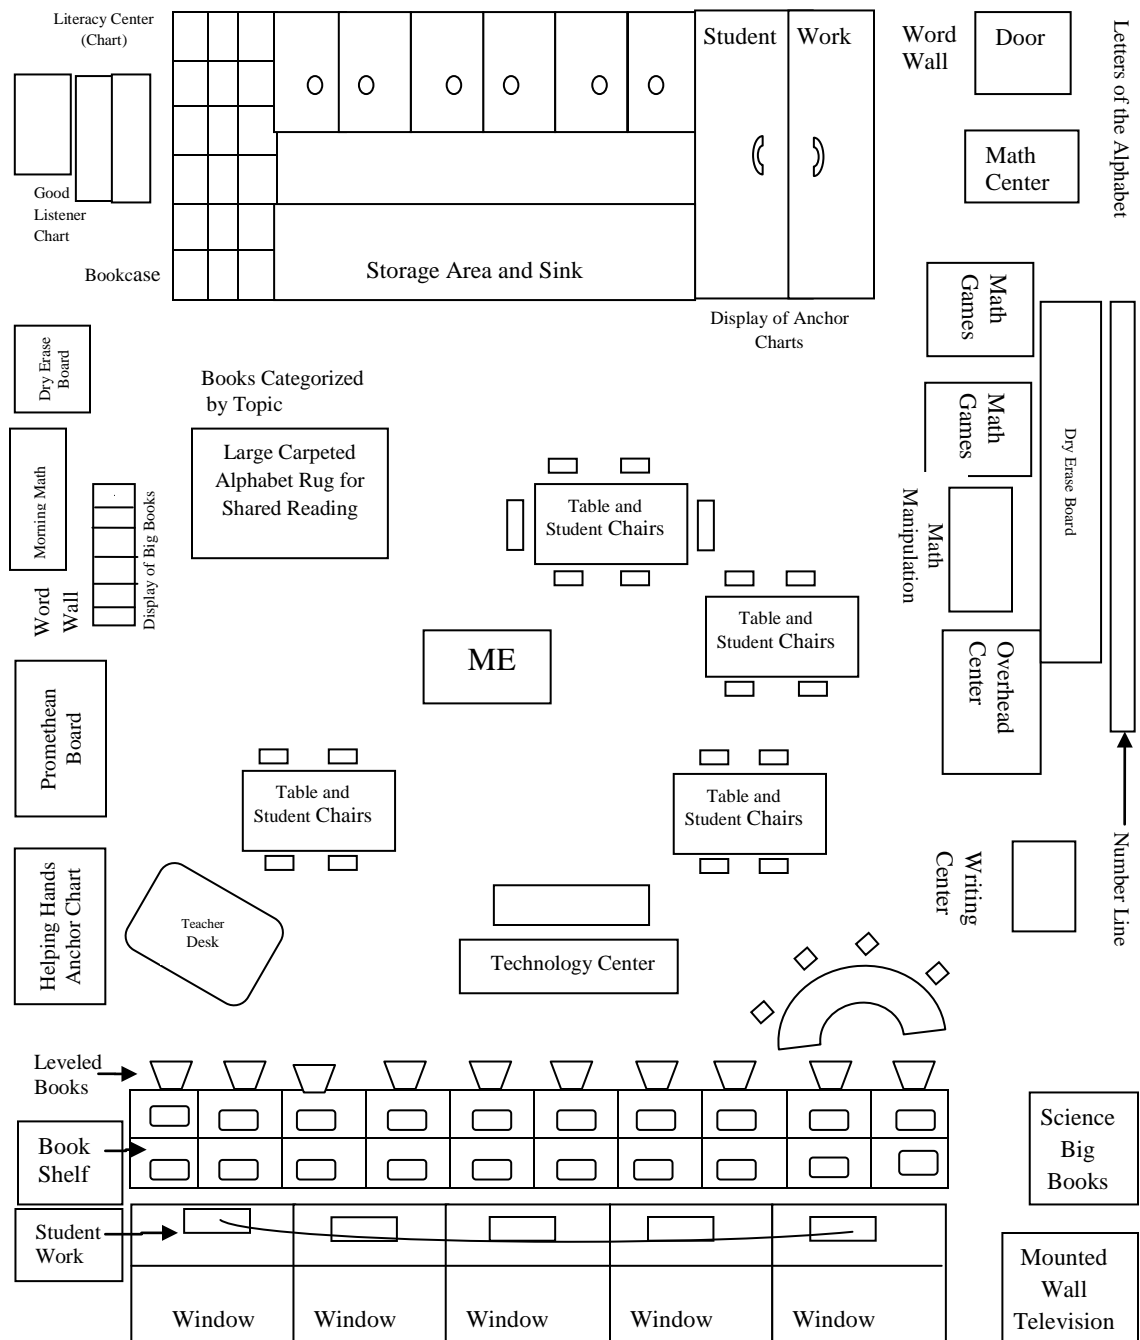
Literacy Center (Chart)

Good Listener Chart

Bookcase

Storage Area and Sink

Student Work

Display of Anchor Charts

Word Wall

Door

Letters of the Alphabet

Math Center

Math Games

Math Games

Dry Erase Board

Dry Erase Board

Books Categorized by Topic

Large Carpeted Alphabet Rug for Shared Reading

Morning Math

Display of Big Books

Word Wall

Table and Student Chairs

Table and Student Chairs

Math Manipulation

Overhead Center

ME

Promethean Board

Table and Student Chairs

Table and Student Chairs

Number Line

Writing Center

Helping Hands Anchor Chart

Teacher Desk

Technology Center

Leveled Books

Book Shelf

Science Big Books

Student Work

Mounted Wall Television

Window

Window

Window

Window

Window